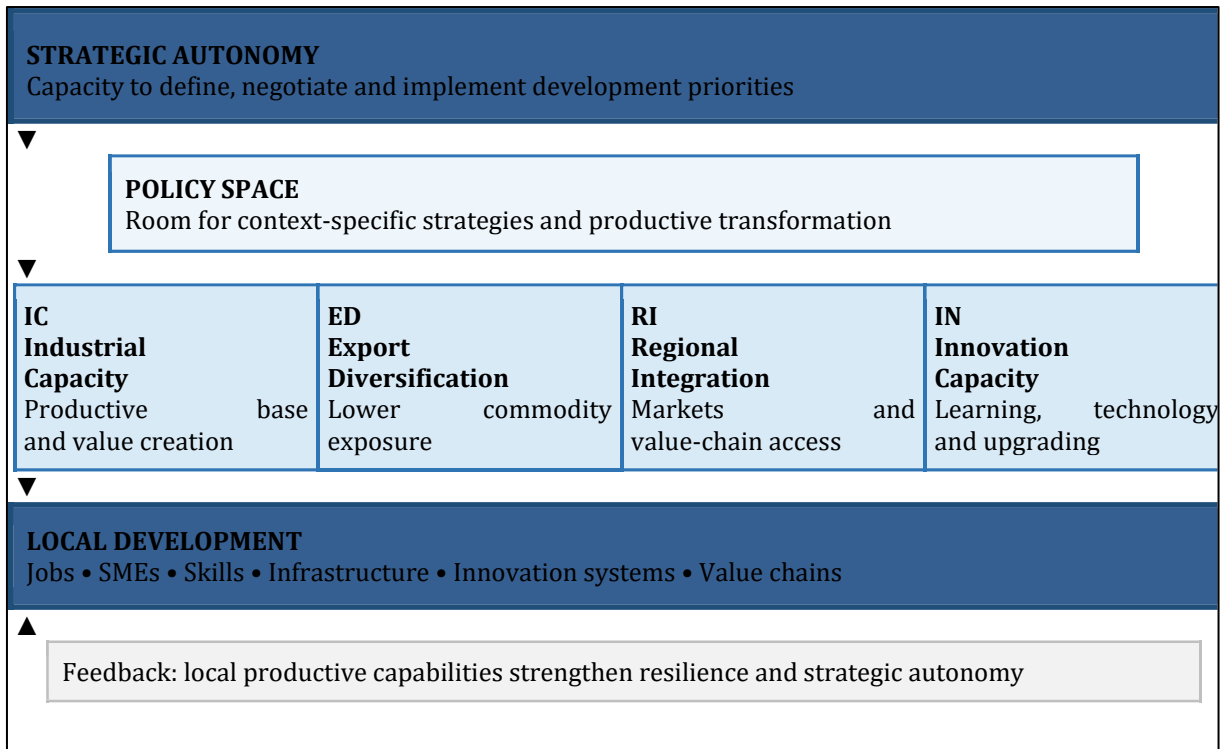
**STRATEGIC AUTONOMY**
Capacity to define, negotiate and implement development priorities

▼

**POLICY SPACE**
Room for context-specific strategies and productive transformation

▼

| **IC Industrial Capacity** Productive base and value creation | **ED Export Diversification** Lower commodity exposure | **RI Regional Integration** Markets and value-chain access | **IN Innovation Capacity** Learning, technology and upgrading |
|---|---|---|---|

▼

**LOCAL DEVELOPMENT**
Jobs • SMEs • Skills • Infrastructure • Innovation systems • Value chains

▲

Feedback: local productive capabilities strengthen resilience and strategic autonomy